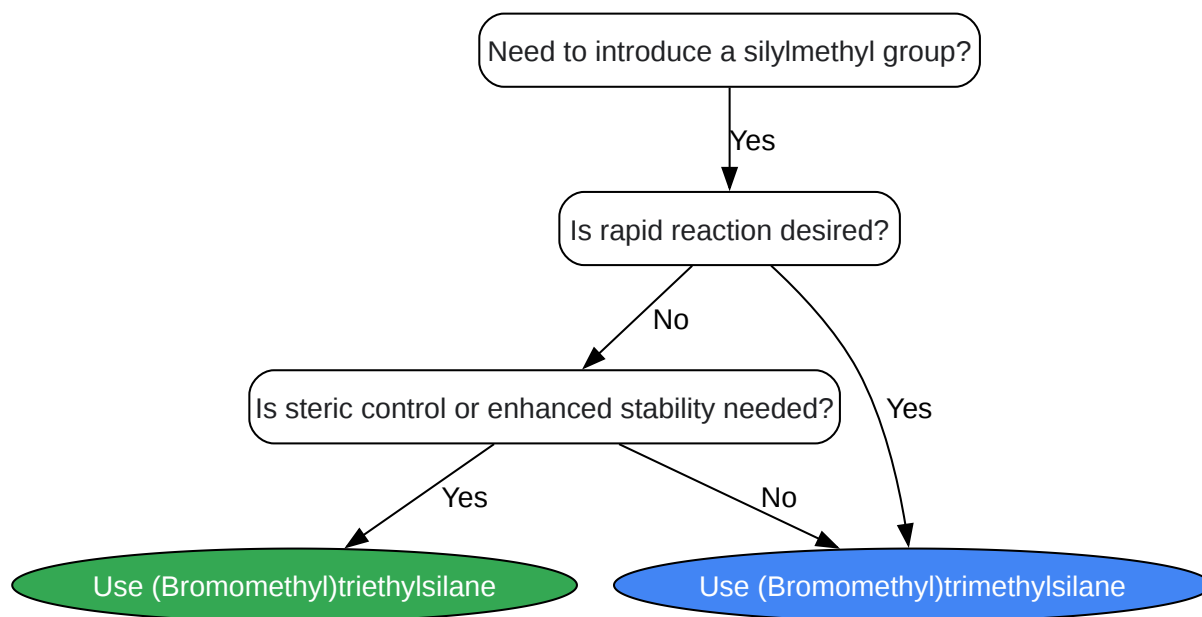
Need to introduce a silylmethyl group?

Yes

Is rapid reaction desired?

No

Yes

Is steric control or enhanced stability needed?

Yes

No

Use (Bromomethyl)triethylsilane

Use (Bromomethyl)trimethylsilane